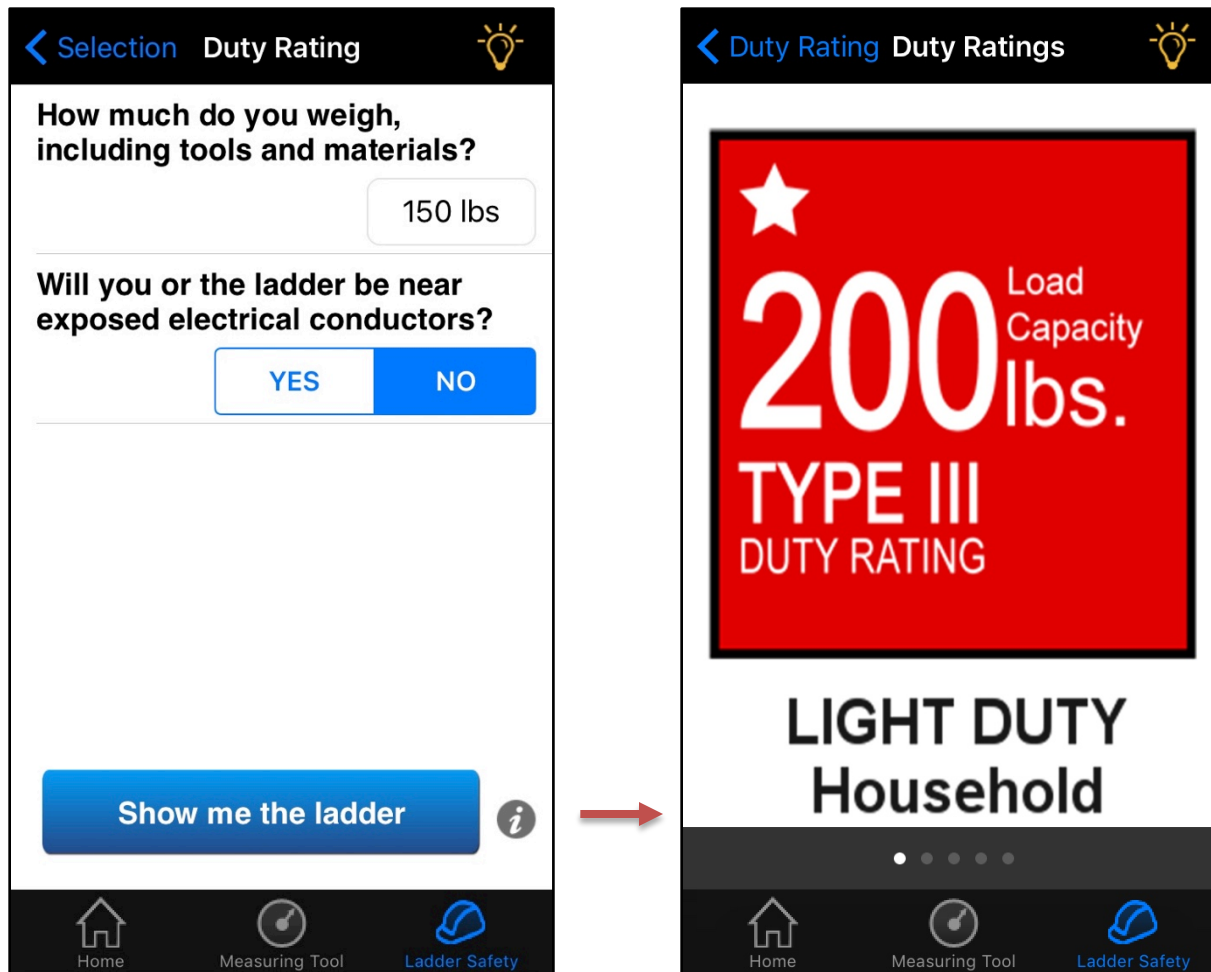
Selection Duty Rating

How much do you weigh, including tools and materials?

150 lbs

Will you or the ladder be near exposed electrical conductors?

YES NO

Show me the ladder

i

Home Measuring Tool Ladder Safety

Duty Rating Duty Ratings

200 Load Capacity lbs.

TYPE III
DUTY RATING

LIGHT DUTY
Household

Home Measuring Tool Ladder Safety